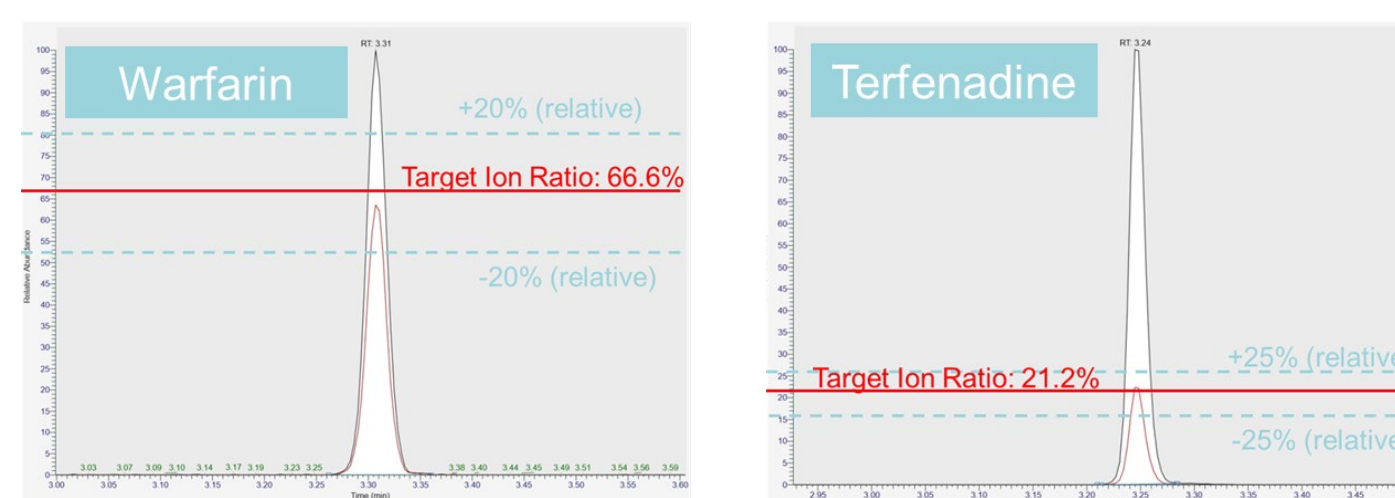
Warfarin

RT: 3.31

+20% (relative)

Target Ion Ratio: 66.6%

-20% (relative)

Relative Abundance

100
95
90
85
80
75
70
65
60
55
50
45
40
35
30
25
20
15
10
5
0

3.03 3.07 3.09 3.10 3.14 3.17 3.19 3.23 3.25 3.38 3.40 3.44 3.45 3.49 3.51 3.54 3.56 3.59

3.00 3.05 3.10 3.15 3.20 3.25 3.30 3.35 3.40 3.45 3.50 3.55 3.60

Time (min)

Terfenadine

RT: 3.24

100
95
90
85
80
75
70
65
60
55
50
45
40
35
30
25
20
15
10
5
0

+25% (relative

Target Ion Ratio: 21.2%

-25% (relative

2.95 3.00 3.05 3.10 3.15 3.20 3.25 3.30 3.35 3.40 3.45